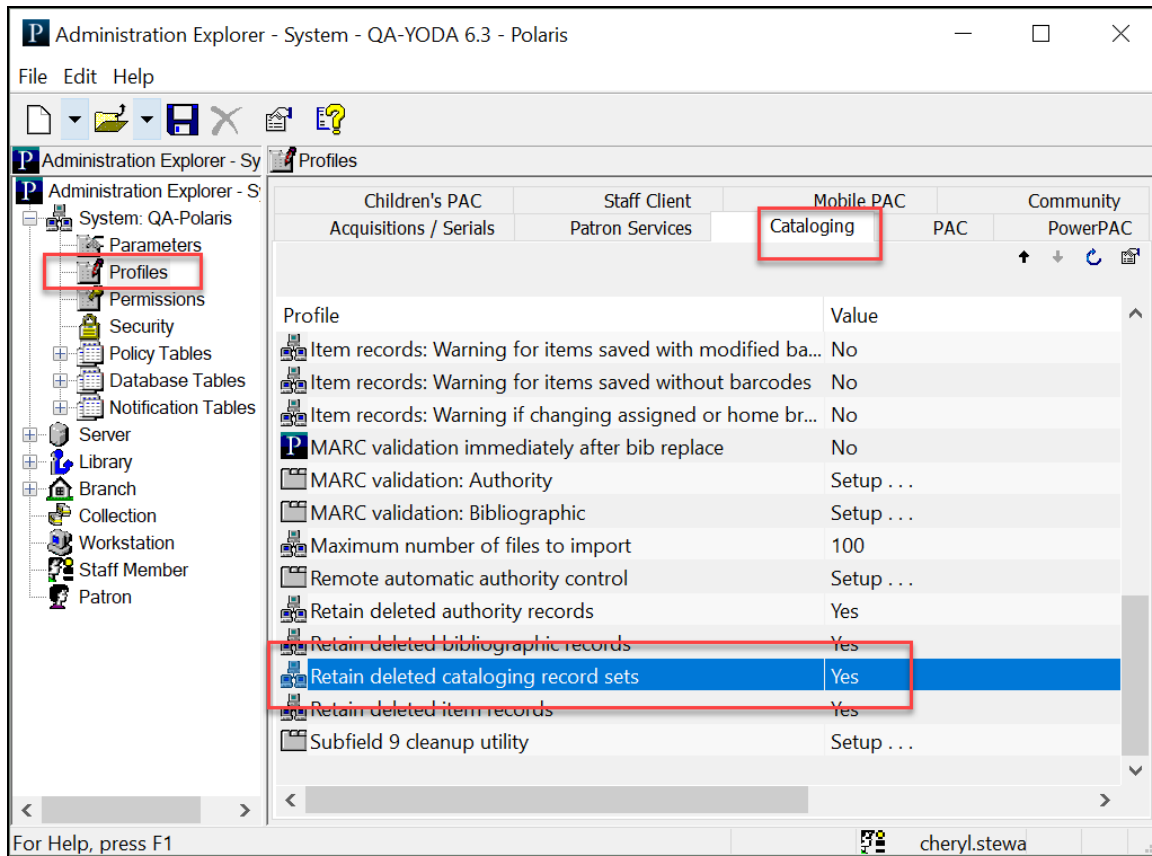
Administration Explorer - System - QA-YODA 6.3 - Polaris

File Edit Help

Administration Explorer - Sy

Profiles

Administration Explorer - S
System: QA-Polaris
Parameters
Profiles
Permissions
Security
Policy Tables
Database Tables
Notification Tables
Server
Library
Branch
Collection
Workstation
Staff Member
Patron

| Children's PAC | Staff Client | Mobile PAC | Community |
|---|---|---|---|
| Acquisitions / Serials | Patron Services | Cataloging | PAC | PowerPAC |

| Profile | Value |
|---|---|
| Item records: Warning for items saved with modified ba... | No |
| Item records: Warning for items saved without barcodes | No |
| Item records: Warning if changing assigned or home br... | No |
| MARC validation immediately after bib replace | No |
| MARC validation: Authority | Setup . . . |
| MARC validation: Bibliographic | Setup . . . |
| Maximum number of files to import | 100 |
| Remote automatic authority control | Setup . . . |
| Retain deleted authority records | Yes |
| Retain deleted bibliographic records | Yes |
| Retain deleted cataloging record sets | Yes |
| Retain deleted item records | Yes |
| Subfield 9 cleanup utility | Setup . . . |

For Help, press F1

cheryl.stewa